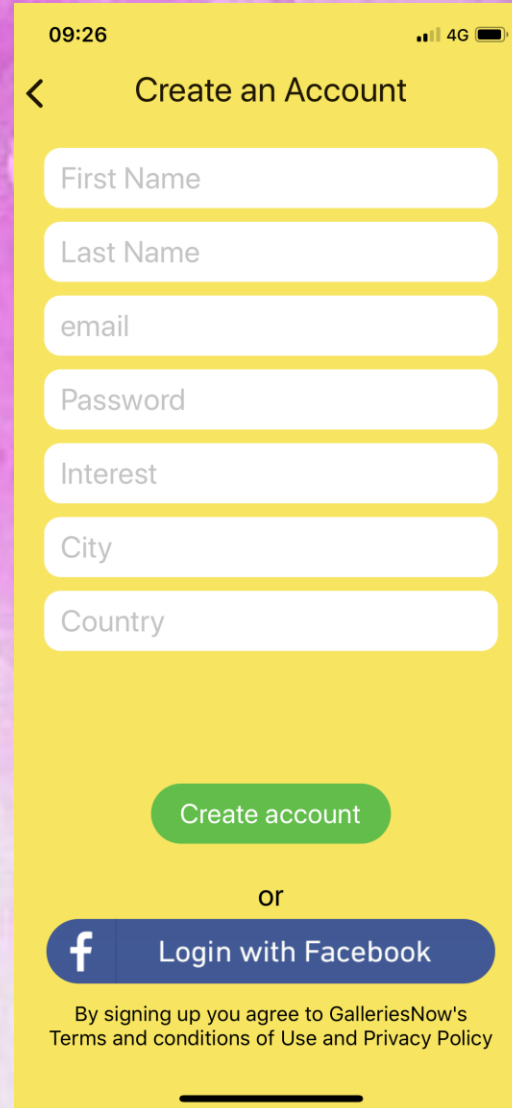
09:26
4G

Create an Account

First Name

Last Name

email

Password

Interest

City

Country

Create account

or

f Login with Facebook

By signing up you agree to GalleriesNow's Terms and conditions of Use and Privacy Policy